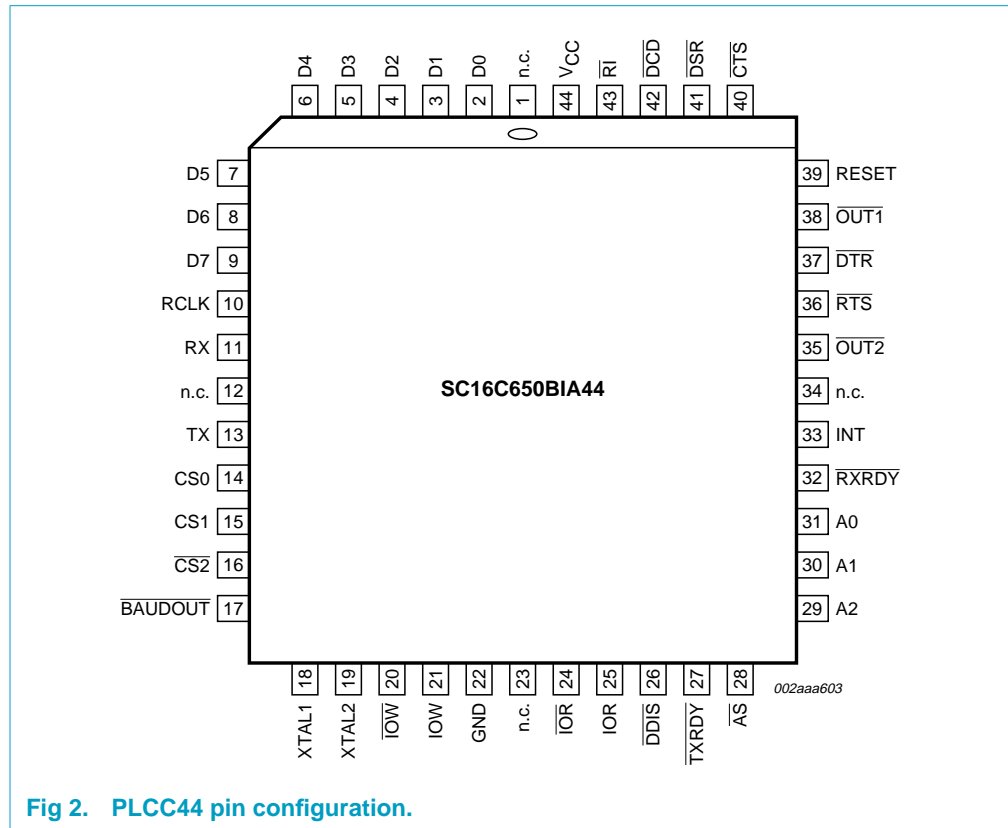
D4 6
D3 5
D2 4
D1 3
D0 2
n.c. 1
$V_{CC}$ 44
$\overline{RI}$ 43
$\overline{DCD}$ 42
$\overline{DSR}$ 41
$\overline{CTS}$ 40

D5 7
D6 8
D7 9
RCLK 10
RX 11
n.c. 12
TX 13
CS0 14
CS1 15
$\overline{CS2}$ 16
$\overline{BAUDOUT}$ 17

SC16C650BIA44

39 RESET
38 $\overline{OUT1}$
37 $\overline{DTR}$
36 $\overline{RTS}$
35 $\overline{OUT2}$
34 n.c.
33 INT
32 $\overline{RXRDY}$
31 A0
30 A1
29 A2

18 XTAL1
19 XTAL2
20 $\overline{IOW}$
21 IOW
22 GND
23 n.c.
24 $\overline{IOR}$
25 IOR
26 $\overline{DDIS}$
27 $\overline{TXRDY}$
28 $\overline{AS}$

002aaa603

Fig 2. PLCC44 pin configuration.